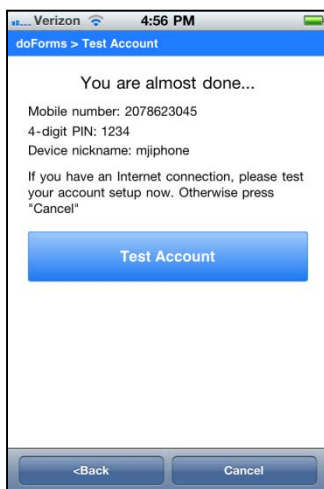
Verizon 4:56 PM

doForms > Test Account

You are almost done...

Mobile number: 2078623045
4-digit PIN: 1234
Device nickname: mjiphone

If you have an Internet connection, please test your account setup now. Otherwise press "Cancel"

Test Account

<Back

Cancel